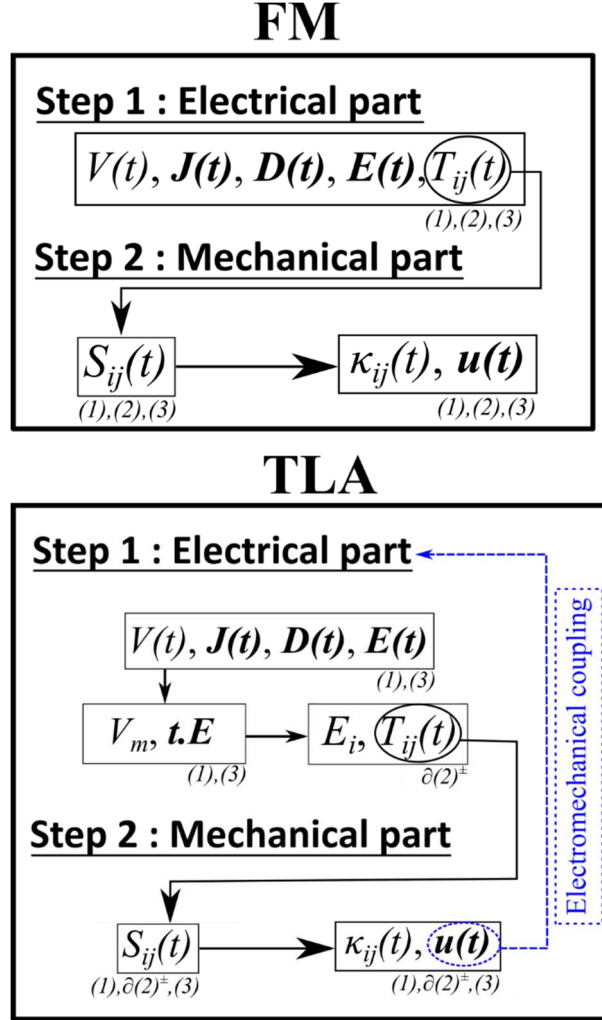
FM

Step 1 : Electrical part

$V(t)$, $\boldsymbol{J(t)}$, $\boldsymbol{D(t)}$, $\boldsymbol{E(t)}$, $T_{ij}(t)$

(1),(2),(3)

Step 2 : Mechanical part

$S_{ij}(t)$

(1),(2),(3)

$\kappa_{ij}(t)$, $\boldsymbol{u(t)}$

(1),(2),(3)

TLA

Step 1 : Electrical part

Electromechanical coupling

$V(t)$, $\boldsymbol{J(t)}$, $\boldsymbol{D(t)}$, $\boldsymbol{E(t)}$

(1),(3)

$V_m$, $\boldsymbol{t.E}$

(1),(3)

$E_i$, $T_{ij}(t)$

$\partial(2)^{\pm}$

Step 2 : Mechanical part

$S_{ij}(t)$

(1),$\partial(2)^{\pm}$,(3)

$\kappa_{ij}(t)$, $\boldsymbol{u(t)}$

(1),$\partial(2)^{\pm}$,(3)